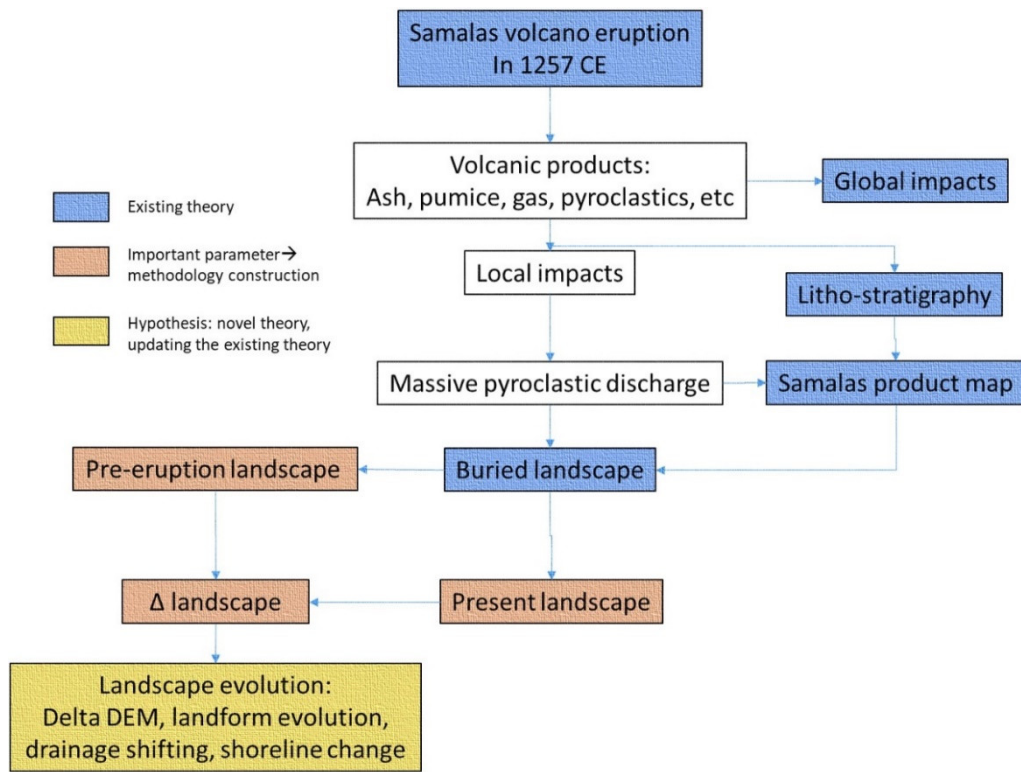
Samalas volcano eruption
In 1257 CE

Volcanic products:
Ash, pumice, gas, pyroclastics, etc

Global impacts

Existing theory

Important parameter→ methodology construction

Hypothesis: novel theory, updating the existing theory

Local impacts

Litho-stratigraphy

Massive pyroclastic discharge

Samalas product map

Pre-eruption landscape

Buried landscape

Δ landscape

Present landscape

Landscape evolution:
Delta DEM, landform evolution, drainage shifting, shoreline change